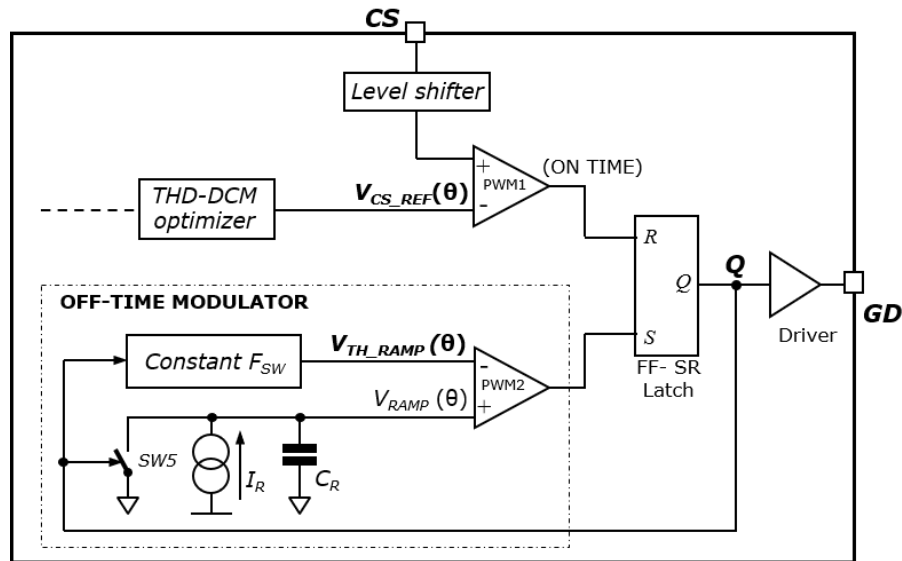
CS

Level shifter

+
-
PWM1
(ON TIME)

THD-DCM optimizer

$V_{CS\_REF}(\theta)$

R
Q
S

Q

GD

Driver

OFF-TIME MODULATOR

Constant $F_{SW}$

$V_{TH\_RAMP}(\theta)$

-
+
PWM2

$V_{RAMP}$ (θ)

FF- SR Latch

SW5

$I_R$

$C_R$